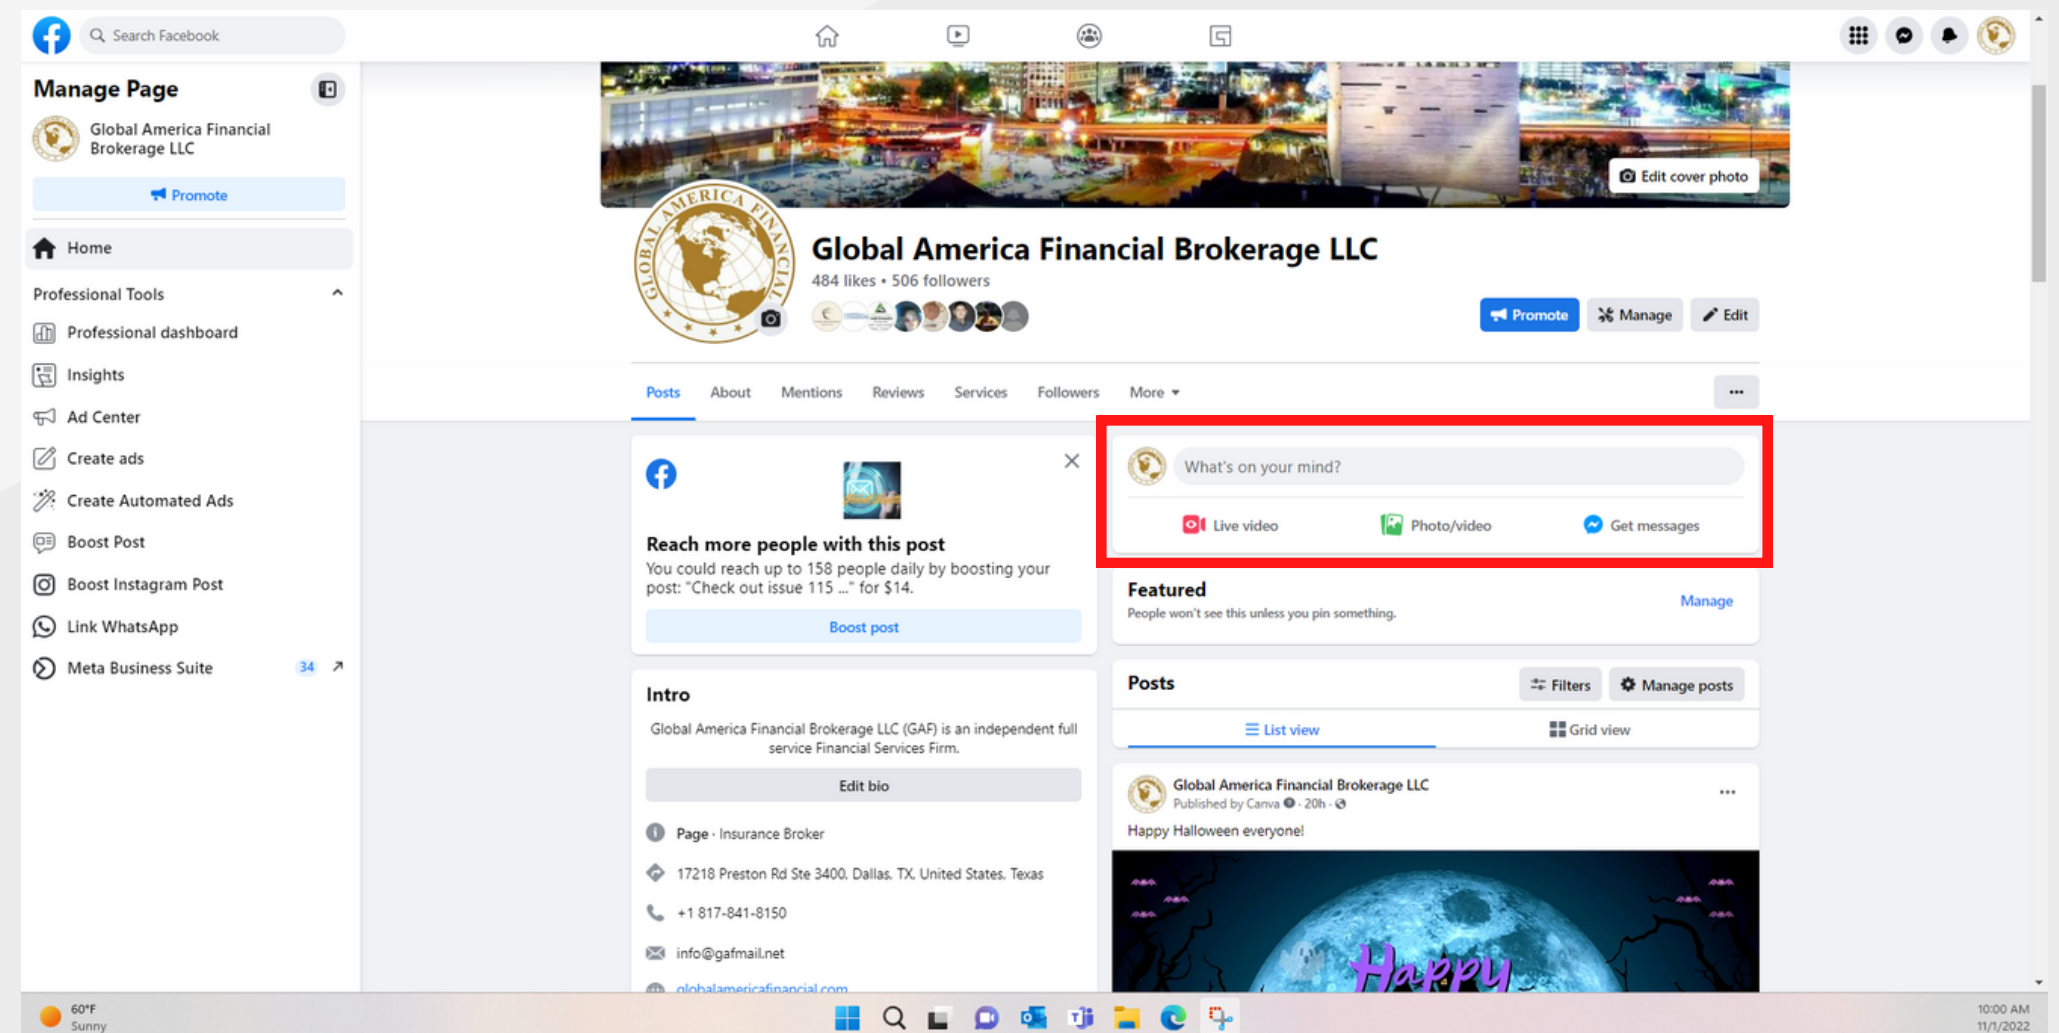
Search Facebook

Manage Page

Global America Financial Brokerage LLC

Promote

Home

Professional Tools

Professional dashboard

Insights

Ad Center

Create ads

Create Automated Ads

Boost Post

Boost Instagram Post

Link WhatsApp

Meta Business Suite 34

Edit cover photo

Global America Financial Brokerage LLC

484 likes • 506 followers

Promote Manage Edit

Posts About Mentions Reviews Services Followers More

Reach more people with this post

You could reach up to 158 people daily by boosting your post: "Check out issue 115 ..." for $14.

Boost post

What's on your mind?

Live video Photo/video Get messages

Featured

People won't see this unless you pin something.

Manage

Intro

Global America Financial Brokerage LLC (GAF) is an independent full service Financial Services Firm.

Edit bio

Page · Insurance Broker

17218 Preston Rd Ste 3400, Dallas, TX, United States, Texas

+1 817-841-8150

info@gafmail.net

globalamericafinancial.com

Posts

Filters Manage posts

List view Grid view

Global America Financial Brokerage LLC

Published by Canva · 20h ·

Happy Halloween everyone!

Happy

60°F
Sunny

10:00 AM
11/1/2022